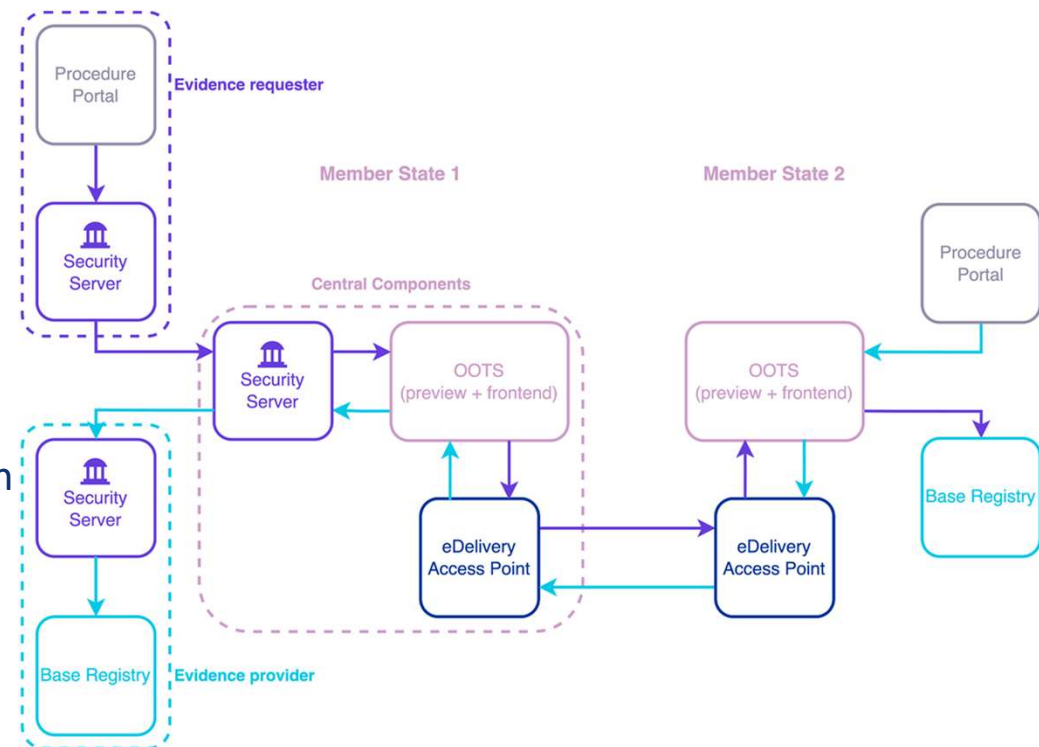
Procedure Portal

Evidence requester

Security Server

Member State 1

Member State 2

Procedure Portal

Central Components

Security Server

OOTS (preview + frontend)

OOTS (preview + frontend)

n

Security Server

Base Registry

eDelivery Access Point

eDelivery Access Point

Base Registry

Evidence provider